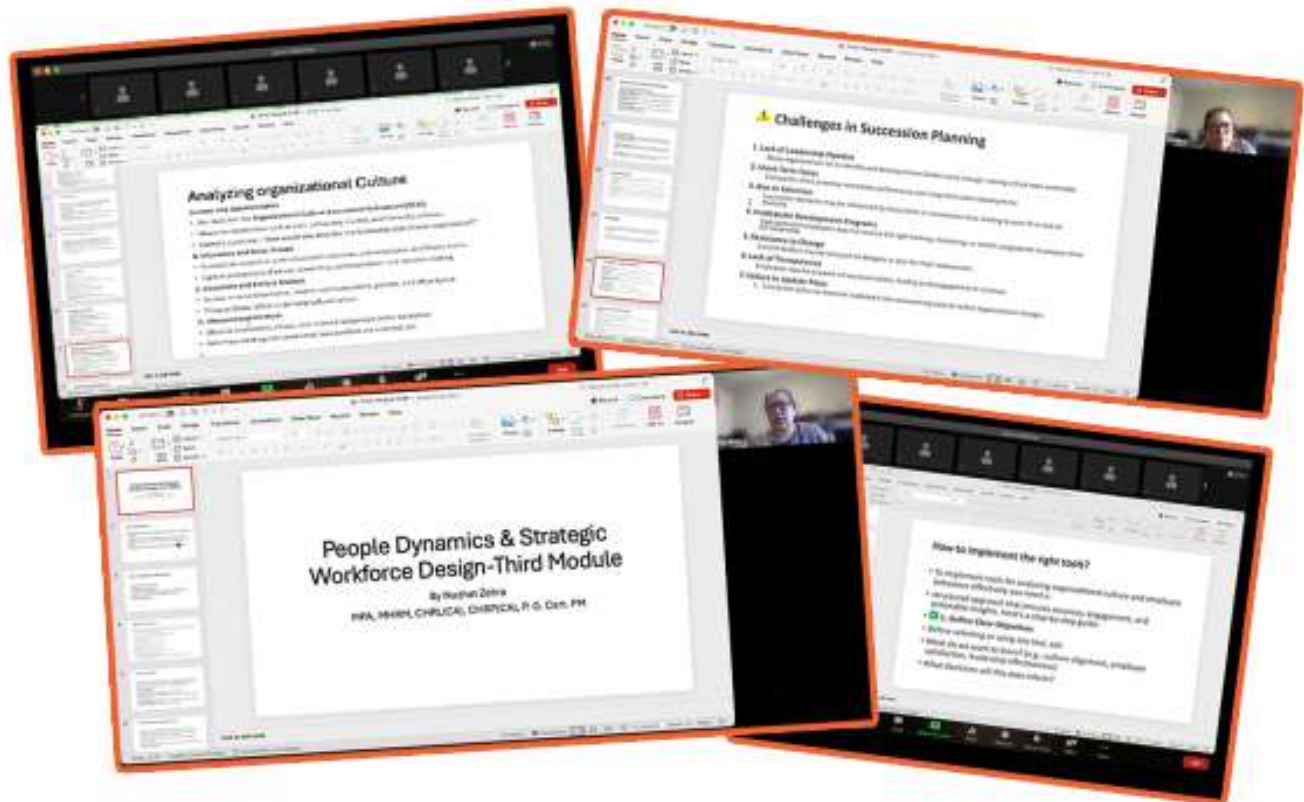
Analyzing organizational Culture

Challenges in Succession Planning

1. Lack of Leadership Pipeline
2. Short-Term Focus
3. Bias in Selection
4. Inadequate Development Programs
5. Resistance to Change
6. Lack of Transparency
7. Failure to Update Plans

People Dynamics & Strategic Workforce Design-Third Module

By Nuzhat Zehra

MPA, MHRM, CHRL(CA), CHRP(CA), P. G. Cert. PM

How to implement the right tools?

1. Define Clear Objectives